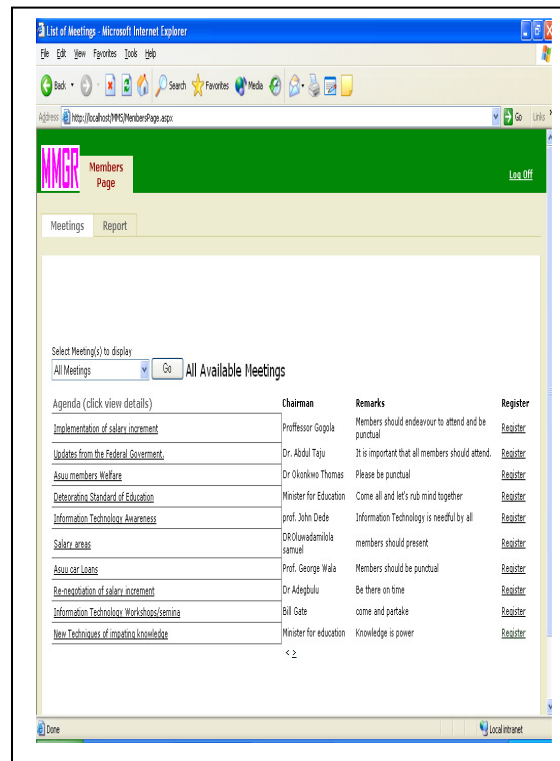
List of Meetings - Microsoft Internet Explorer

File Edit View Favorites Tools Help

Back Search Favorites Media

Address http://localhost/MMS/MembersPage.aspx

Go Links

MMGR Members Page

Log Off

Meetings Report

Select Meeting(s) to display

All Meetings Go All Available Meetings

| Agenda (click view details) | Chairman | Remarks | Register |
|---|---|---|---|
| Implementation of salary increment | Proffessor Gogola | Members should endeavour to attend and be punctual | Register |
| Updates from the Federal Goverment. | Dr. Abdul Taju | It is important that all members should attend. | Register |
| Asuu members Welfare | Dr Okonkwo Thomas | Please be punctual | Register |
| Detorating Standard of Education | Minister for Education | Come all and let's rub mind together | Register |
| Information Technology Awareness | prof. John Dede | Information Technology is needful by all | Register |
| Salary areas | DROluwadamilola samuel | members should present | Register |
| Asuu car Loans | Prof. George Wala | Members should be punctual | Register |
| Re-negotiation of salary increment | Dr Adegbulu | Be there on time | Register |
| Information Technology Workshops/semina | Bill Gate | come and partake | Register |
| New Techniques of impating knowledge | Minister for education | Knowledge is power | Register |

< >

Done

Local intranet